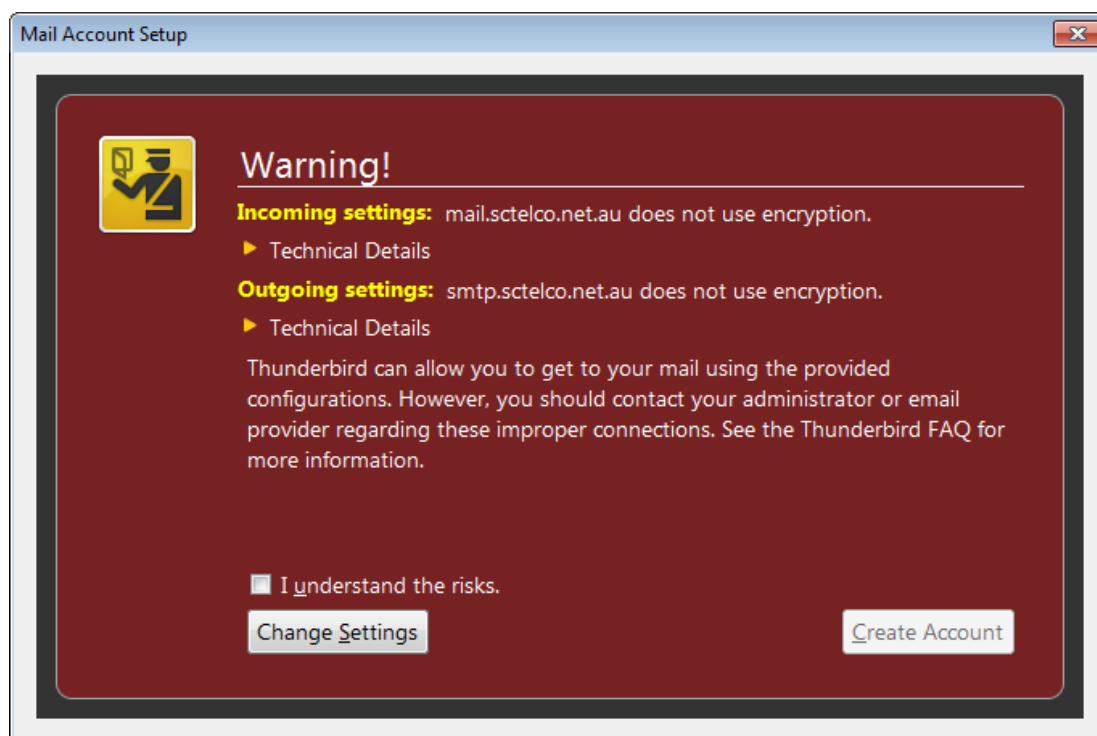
Mail Account Setup

Warning!

Incoming settings: mail.sctelco.net.au does not use encryption.

Technical Details

Outgoing settings: smtp.sctelco.net.au does not use encryption.

Technical Details

Thunderbird can allow you to get to your mail using the provided configurations. However, you should contact your administrator or email provider regarding these improper connections. See the Thunderbird FAQ for more information.

I understand the risks.

Change Settings

Create Account